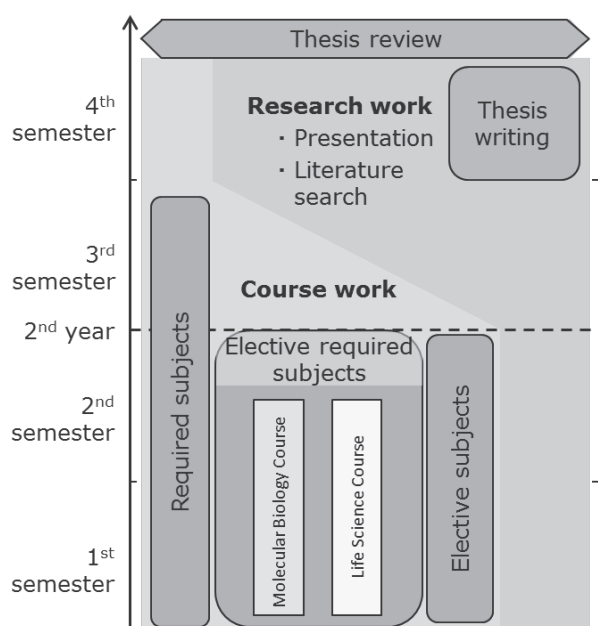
Thesis review

4th semester

Research work
・Presentation
・Literature search

Thesis writing

3rd semester

Course work

2nd year

Required subjects

Elective required subjects

Molecular Biology Course

Life Science Course

Elective subjects

2nd semester

1st semester